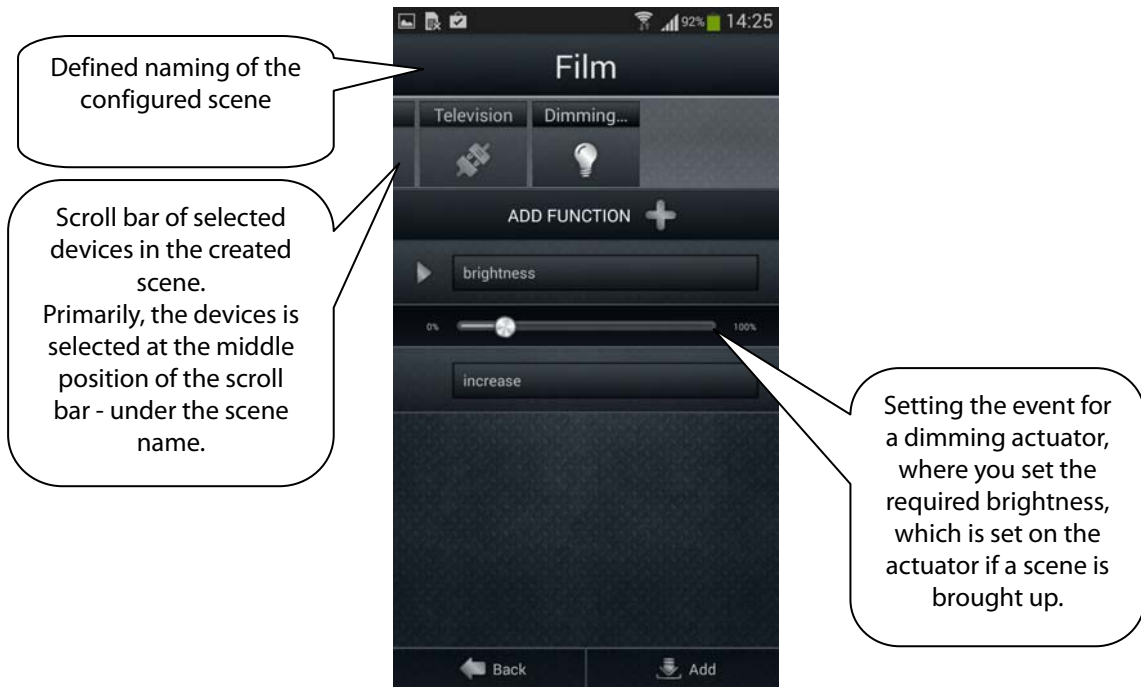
Defined naming of the configured scene

92% 14:25

Film

Television

Dimming...

Scroll bar of selected devices in the created scene.
Primarily, the devices is selected at the middle position of the scroll bar - under the scene name.

ADD FUNCTION

brightness

0%

100%

increase

Setting the event for a dimming actuator, where you set the required brightness, which is set on the actuator if a scene is brought up.

Back

Add